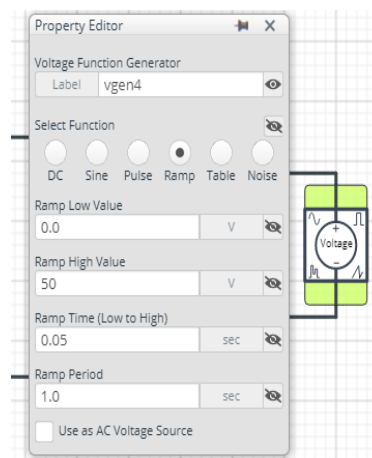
Property Editor

Voltage Function Generator

Label vgen4

Select Function

DC Sine Pulse Ramp Table Noise

Ramp Low Value

0.0 V

Ramp High Value

50 V

Ramp Time (Low to High)

0.05 sec

Ramp Period

1.0 sec

Use as AC Voltage Source

+
Voltage
−